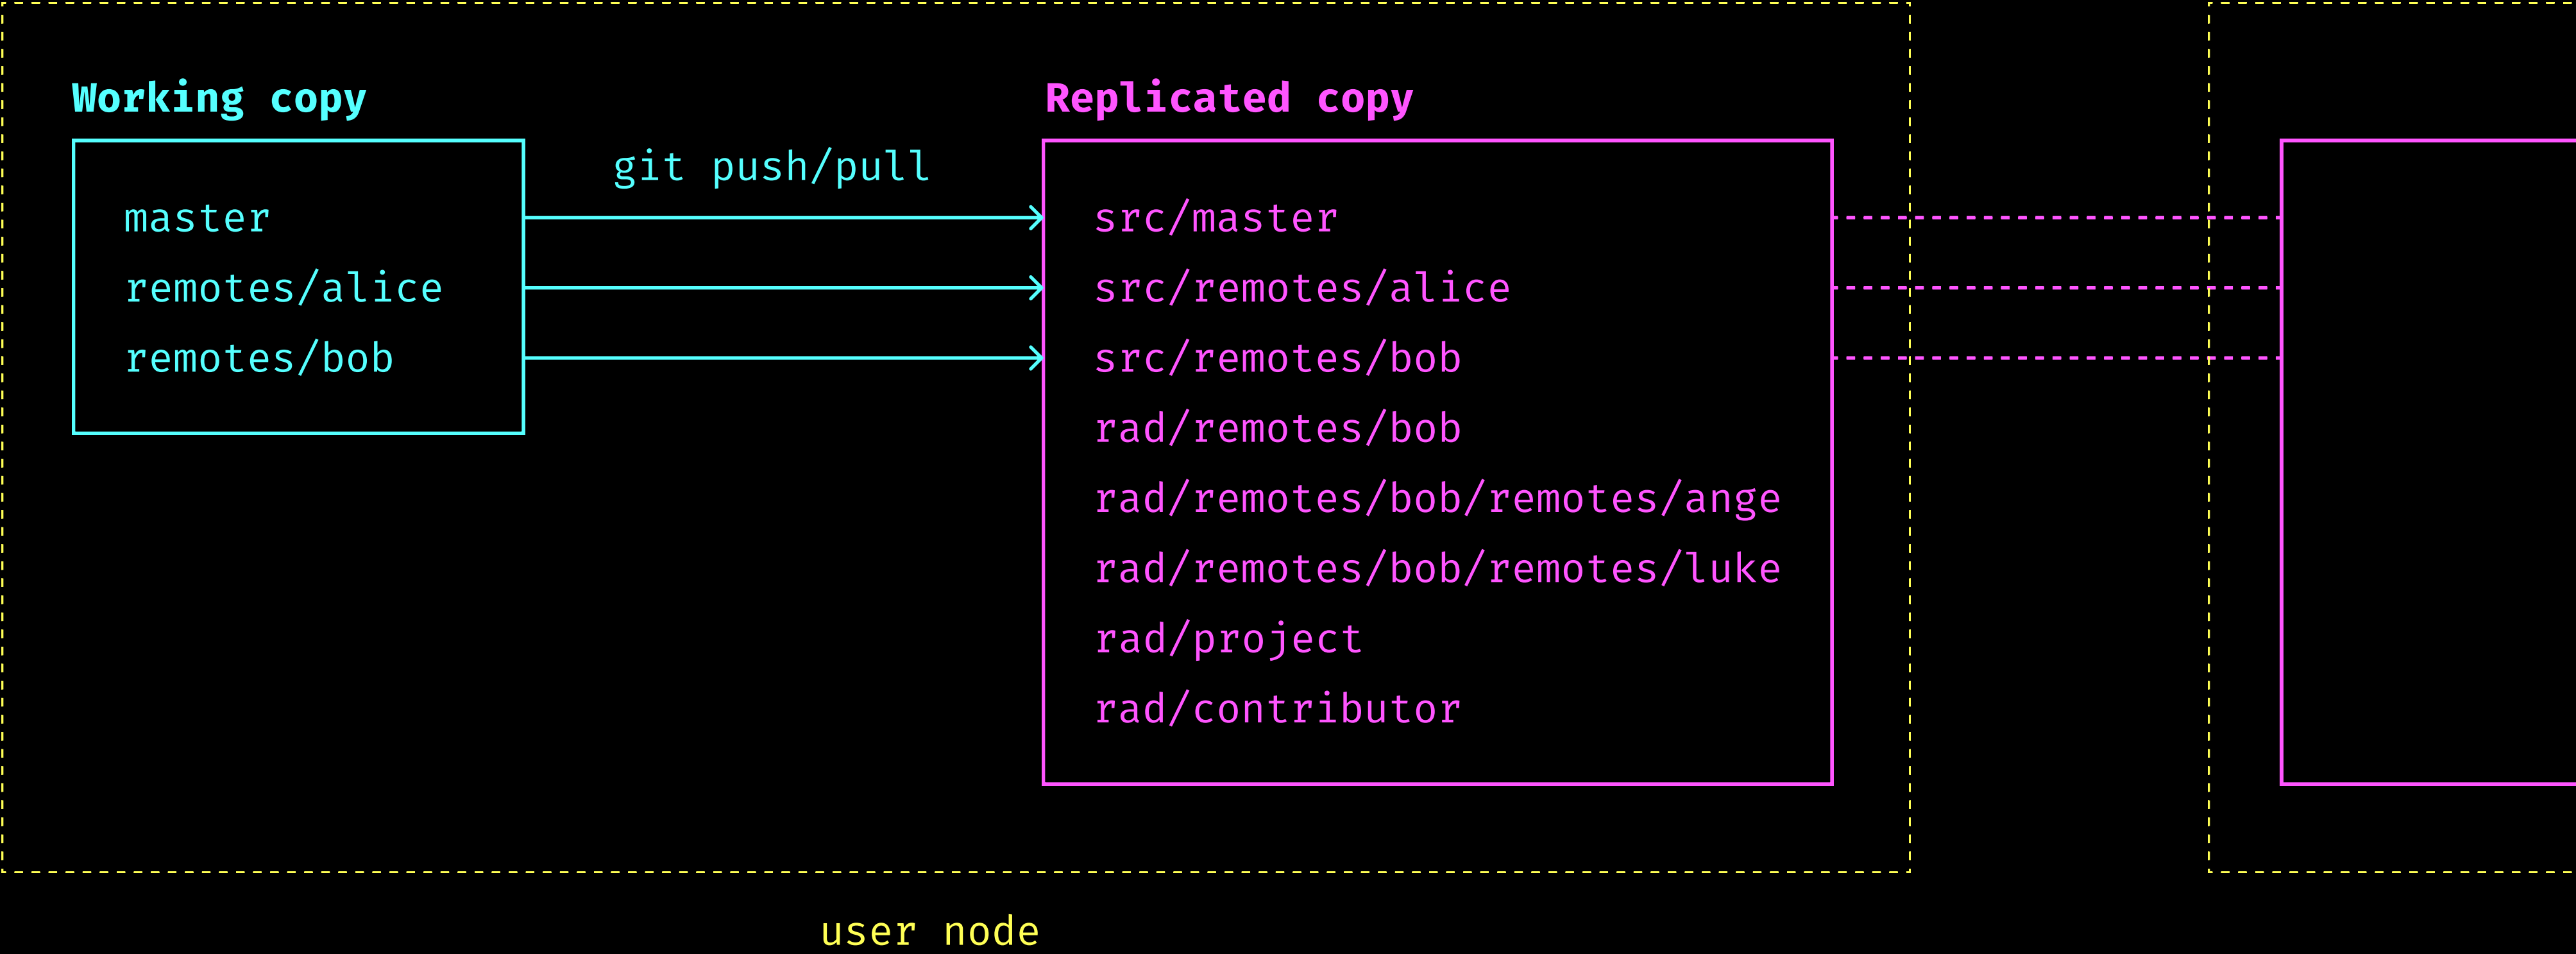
Working copy

master
remotes/alice
remotes/bob

git push/pull

Replicated copy

src/master
src/remotes/alice
src/remotes/bob
rad/remotes/bob
rad/remotes/bob/remotes/ange
rad/remotes/bob/remotes/luke
rad/project
rad/contributor

user node